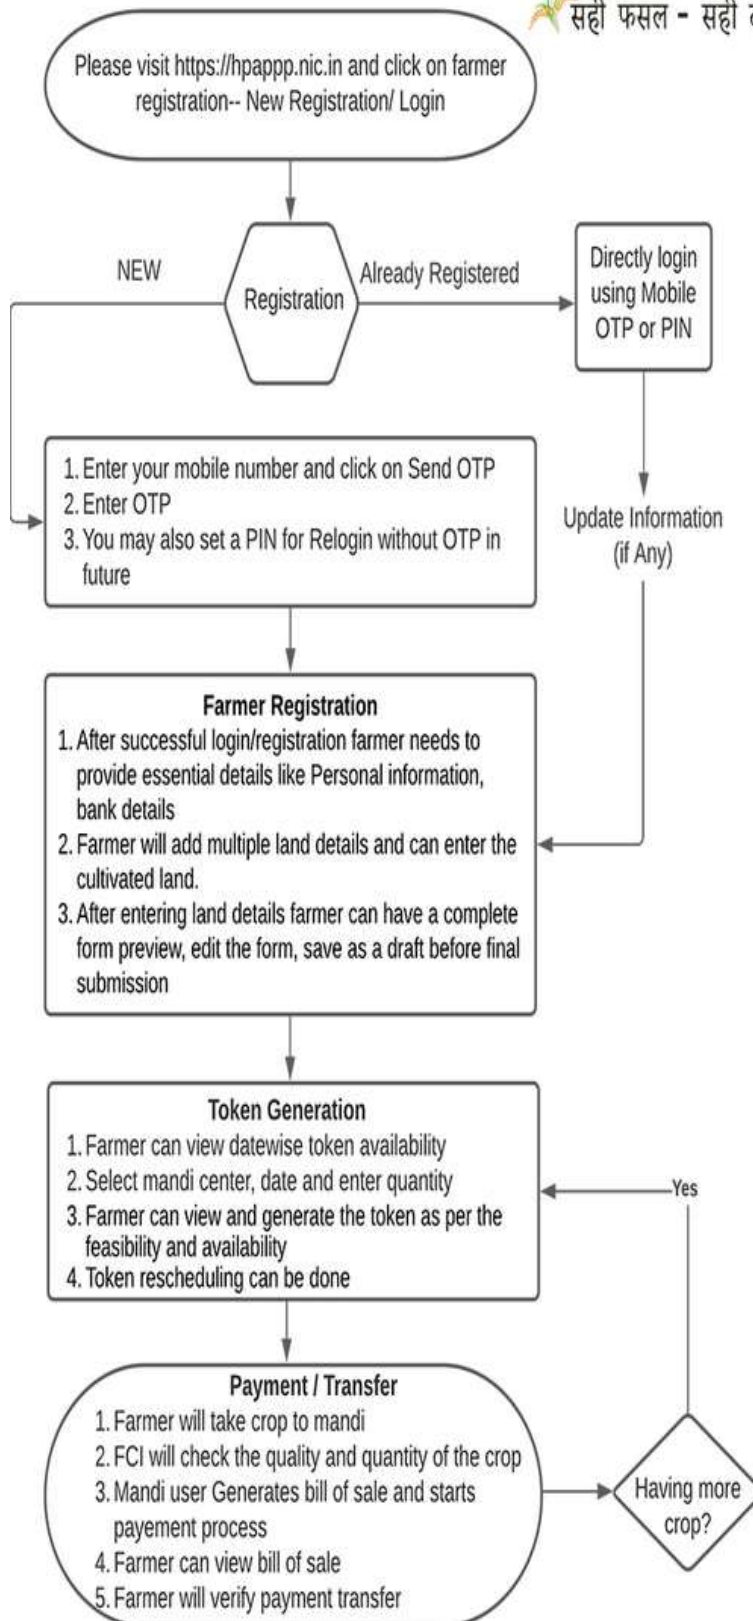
सही फसल - सही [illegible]

Please visit https://hpappp.nic.in and click on farmer registration-- New Registration/ Login

NEW

Registration

Already Registered

Directly login using Mobile OTP or PIN

1. Enter your mobile number and click on Send OTP
2. Enter OTP
3. You may also set a PIN for Relogin without OTP in future

Update Information (if Any)

**Farmer Registration**
1. After successful login/registration farmer needs to provide essential details like Personal information, bank details
2. Farmer will add multiple land details and can enter the cultivated land.
3. After entering land details farmer can have a complete form preview, edit the form, save as a draft before final submission

**Token Generation**
1. Farmer can view datewise token availability
2. Select mandi center, date and enter quantity
3. Farmer can view and generate the token as per the feasibility and availability
4. Token rescheduling can be done

Yes

**Payment / Transfer**
1. Farmer will take crop to mandi
2. FCI will check the quality and quantity of the crop
3. Mandi user Generates bill of sale and starts payement process
4. Farmer can view bill of sale
5. Farmer will verify payment transfer

Having more crop?